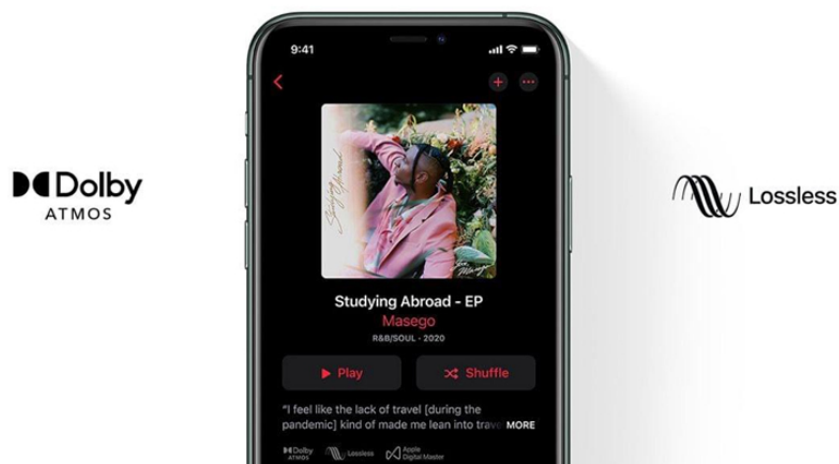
Dolby
ATMOS

9:41

Studying Abroad
Masego

Studying Abroad - EP
Masego
R&B/SOUL · 2020

Play
Shuffle

"I feel like the lack of travel [during the pandemic] kind of made me lean into travel MORE

Dolby ATMOS
Lossless
Apple Digital Master

Lossless